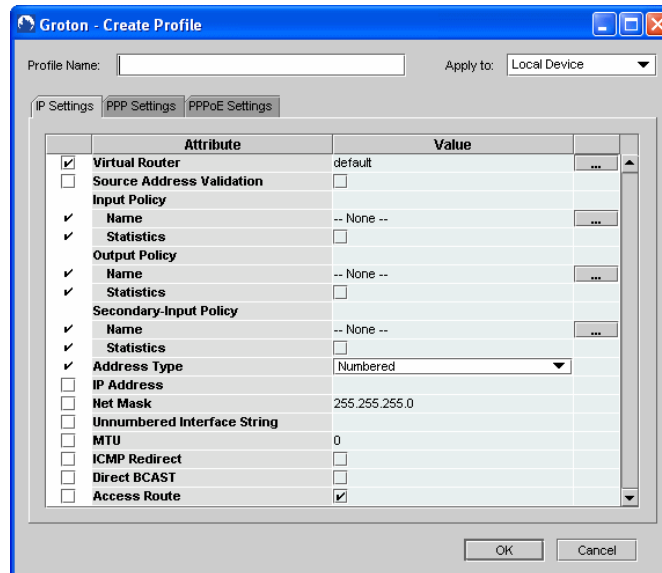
Groton - Create Profile

Profile Name: Apply to: Local Device

IP Settings | PPP Settings | PPPoE Settings

| | Attribute | Value | ... |
|---|---|---|---|
| ✔ | Virtual Router | default | ... |
| ☐ | Source Address Validation | ☐ | |
| | Input Policy | | |
| ✔ | Name | -- None -- | ... |
| ✔ | Statistics | ☐ | |
| | Output Policy | | |
| ✔ | Name | -- None -- | ... |
| ✔ | Statistics | ☐ | |
| | Secondary-Input Policy | | |
| ✔ | Name | -- None -- | ... |
| ✔ | Statistics | ☐ | |
| ✔ | Address Type | Numbered | |
| ☐ | IP Address | | |
| ☐ | Net Mask | 255.255.255.0 | |
| ☐ | Unnumbered Interface String | | |
| ☐ | MTU | 0 | |
| ☐ | ICMP Redirect | ☐ | |
| ☐ | Direct BCAST | ☐ | |
| ☐ | Access Route | ✔ | |

OK Cancel